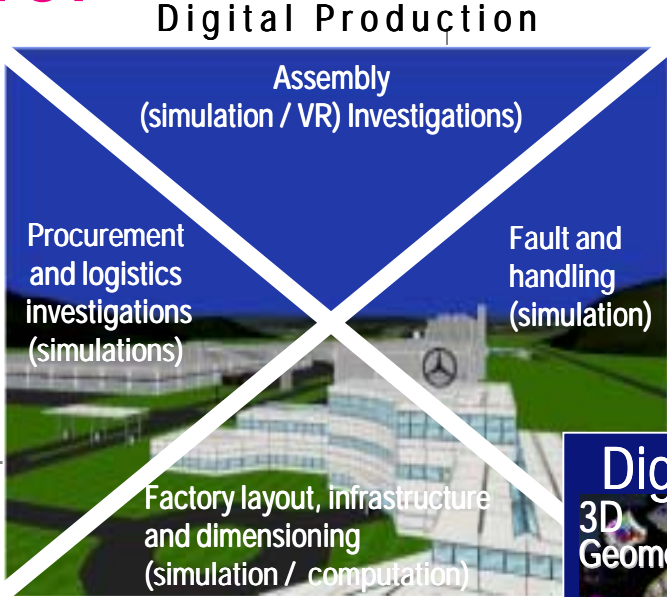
Digital Production

Assembly (simulation / VR) Investigations)

Procurement and logistics investigations (simulations)

Fault and handling (simulation)

Factory layout, infrastructure and dimensioning (simulation / computation)

Dig

3D

Geom